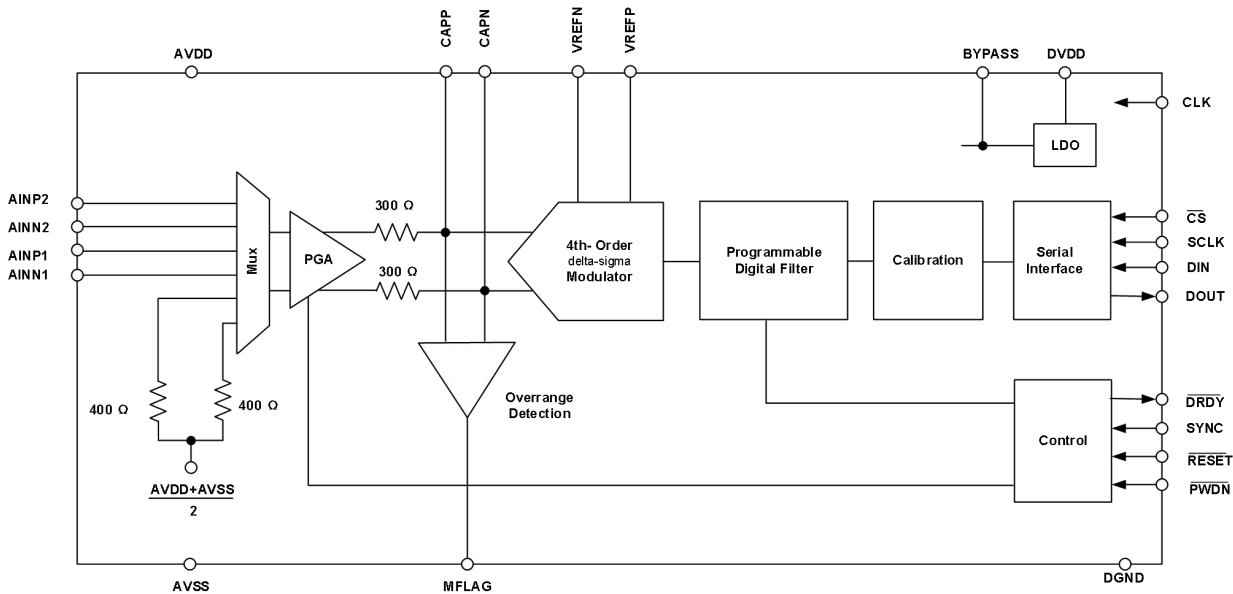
AVDD
CAPP
CAPN
VREFN
VREFP
BYPASS
DVDD
CLK
LDO
AINP2
AINN2
AINP1
AINN1
Mux
PGA
300 Ω
300 Ω
4th- Order
delta-sigma
Modulator
Programmable
Digital Filter
Calibration
Serial
Interface
$\overline{CS}$
SCLK
DIN
DOUT
400 Ω
400 Ω
Overrange
Detection
Control
$\overline{DRDY}$
SYNC
$\overline{RESET}$
$\overline{PWDN}$
$\frac{AVDD+AVSS}{2}$
AVSS
MFLAG
DGND